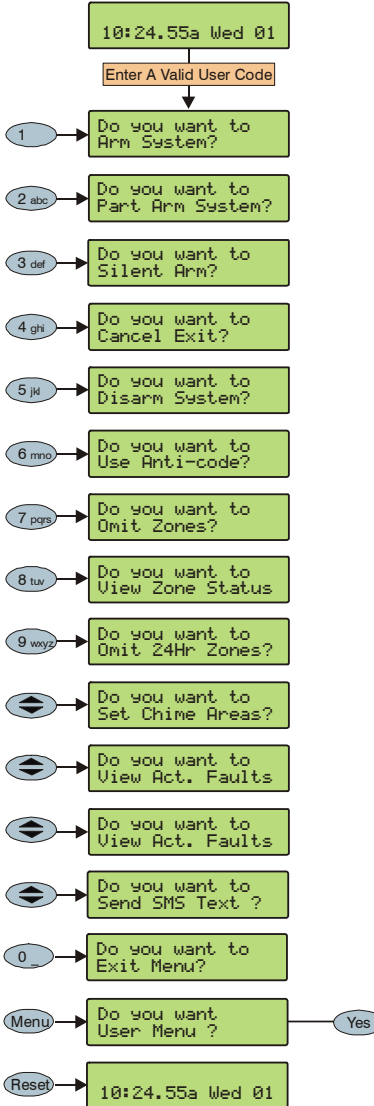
10:24.55a Wed 01

Enter A Valid User Code

1 Do you want to Arm System?

2 abc Do you want to Part Arm System?

3 def Do you want to Silent Arm?

4 ghi Do you want to Cancel Exit?

5 jkl Do you want to Disarm System?

6 mno Do you want to Use Anti-code?

7 pqrs Do you want to Omit Zones?

8 tuv Do you want to View Zone Status

9 wxyz Do you want to Omit 24Hr Zones?

Do you want to Set Chime Areas?

Do you want to View Act. Faults

Do you want to View Act. Faults

Do you want to Send SMS Text ?

0 _ Do you want to Exit Menu?

Menu Do you want User Menu ? Yes

Reset 10:24.55a Wed 01